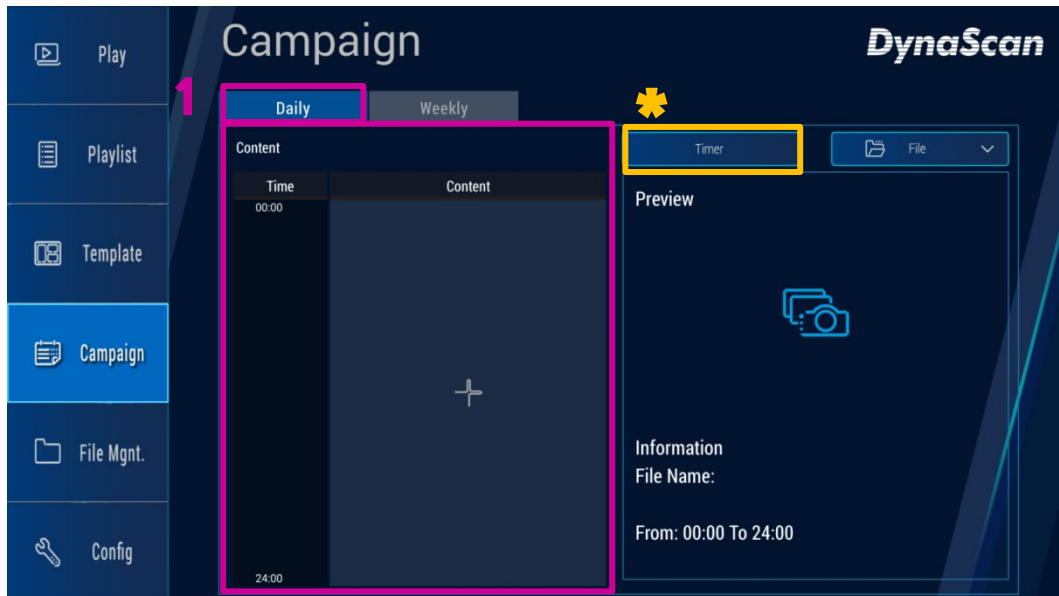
Play

Playlist

Template

Campaign

File Mgnt.

Config

Campaign

DynaScan

1

Daily

Weekly

*

Timer

File

Content

| Time | Content |
|---|---|
| 00:00 | |
| 24:00 | |

+

Preview

Information
File Name:

From: 00:00 To 24:00